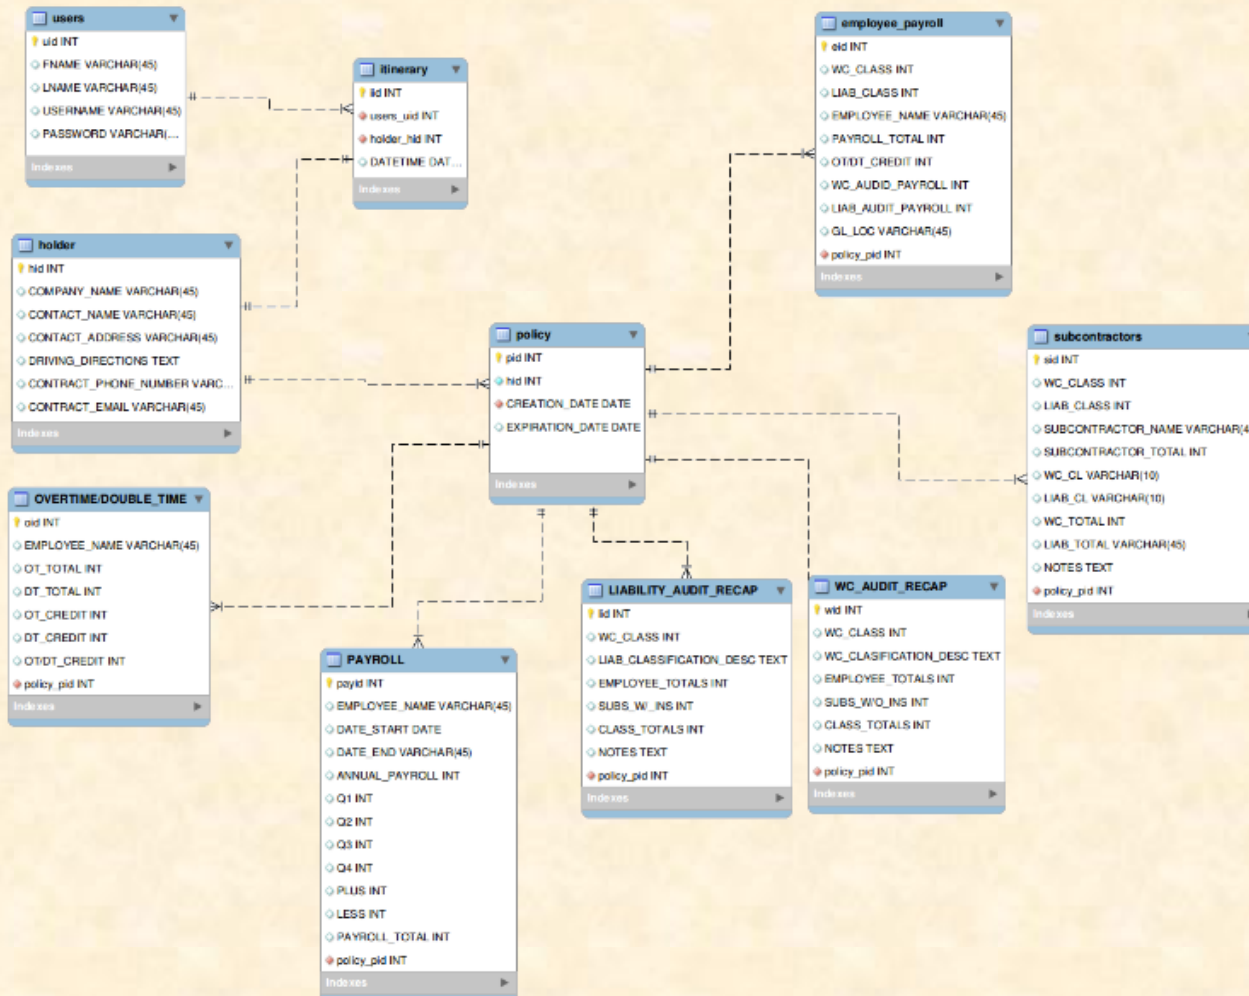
users
uid INT
FNAME VARCHAR(45)
LNAME VARCHAR(45)
USERNAME VARCHAR(45)
PASSWORD VARCHAR(...
Indexes

itinerary
iid INT
users_uid INT
holder_hid INT
DATETIME DAT...
Indexes

employee_payroll
eid INT
WC_CLASS INT
LIAB_CLASS INT
EMPLOYEE_NAME VARCHAR(45)
PAYROLL_TOTAL INT
OT/DT_CREDIT INT
WC_AUDID_PAYROLL INT
LIAB_AUDIT_PAYROLL INT
GL_LOC VARCHAR(45)
policy_pid INT
Indexes

holder
hid INT
COMPANY_NAME VARCHAR(45)
CONTACT_NAME VARCHAR(45)
CONTACT_ADDRESS VARCHAR(45)
DRIVING_DIRECTIONS TEXT
CONTRACT_PHONE_NUMBER VARC...
CONTRACT_EMAIL VARCHAR(45)
Indexes

policy
pid INT
hid INT
CREATION_DATE DATE
EXPIRATION_DATE DATE
Indexes

subcontractors
sid INT
WC_CLASS INT
LIAB_CLASS INT
SUBCONTRACTOR_NAME VARCHAR(4
SUBCONTRACTOR_TOTAL INT
WC_CL VARCHAR(10)
LIAB_CL VARCHAR(10)
WC_TOTAL INT
LIAB_TOTAL VARCHAR(45)
NOTES TEXT
policy_pid INT
Indexes

OVERTIME/DOUBLE_TIME
oid INT
EMPLOYEE_NAME VARCHAR(45)
OT_TOTAL INT
DT_TOTAL INT
OT_CREDIT INT
DT_CREDIT INT
OT/DT_CREDIT INT
policy_pid INT
Indexes

LIABILITY_AUDIT_RECAP
lid INT
WC_CLASS INT
LIAB_CLASSIFICATION_DESC TEXT
EMPLOYEE_TOTALS INT
SUBS_W_INS INT
CLASS_TOTALS INT
NOTES TEXT
policy_pid INT
Indexes

WC_AUDIT_RECAP
wid INT
WC_CLASS INT
WC_CLASIFICATION_DESC TEXT
EMPLOYEE_TOTALS INT
SUBS_W/O_INS INT
CLASS_TOTALS INT
NOTES TEXT
policy_pid INT
Indexes

PAYROLL
payid INT
EMPLOYEE_NAME VARCHAR(45)
DATE_START DATE
DATE_END VARCHAR(45)
ANNUAL_PAYROLL INT
Q1 INT
Q2 INT
Q3 INT
Q4 INT
PLUS INT
LESS INT
PAYROLL_TOTAL INT
policy_pid INT
Indexes